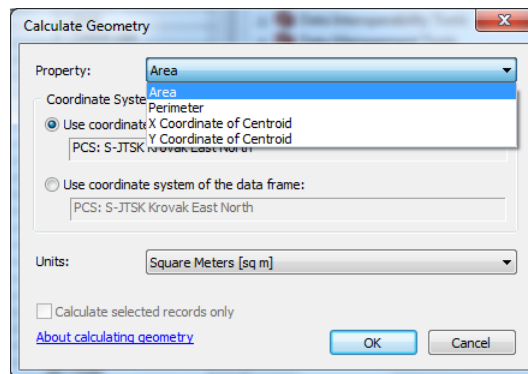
Calculate Geometry

Property: Area

Area
Perimeter
X Coordinate of Centroid
Y Coordinate of Centroid

Coordinate Syste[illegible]

Use coordinat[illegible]

PCS: S-JTSK Krovak East North

Use coordinate system of the data frame:

PCS: S-JTSK Krovak East North

Units: Square Meters [sq m]

Calculate selected records only

About calculating geometry

OK

Cancel